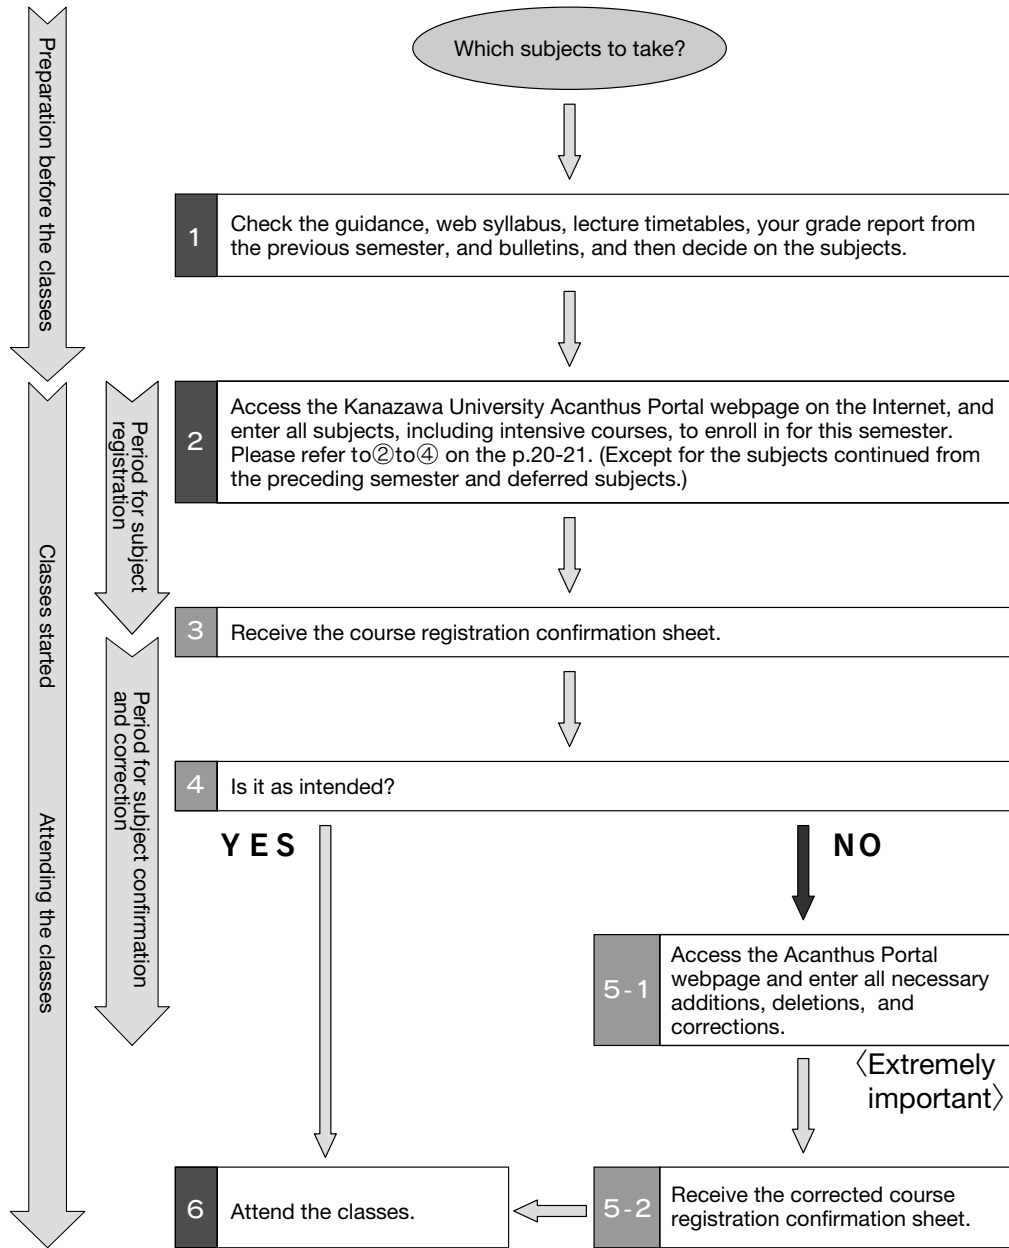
Preparation before the classes

Which subjects to take?

1 Check the guidance, web syllabus, lecture timetables, your grade report from the previous semester, and bulletins, and then decide on the subjects.

Classes started Attending the classes

Period for subject registration

2 Access the Kanazawa University Acanthus Portal webpage on the Internet, and enter all subjects, including intensive courses, to enroll in for this semester. Please refer to②to④ on the p.20-21. (Except for the subjects continued from the preceding semester and deferred subjects.)

3 Receive the course registration confirmation sheet.

Period for subject confirmation and correction

4 Is it as intended?

YES

NO

5-1 Access the Acanthus Portal webpage and enter all necessary additions, deletions, and corrections.

〈Extremely important〉

6 Attend the classes.

5-2 Receive the corrected course registration confirmation sheet.